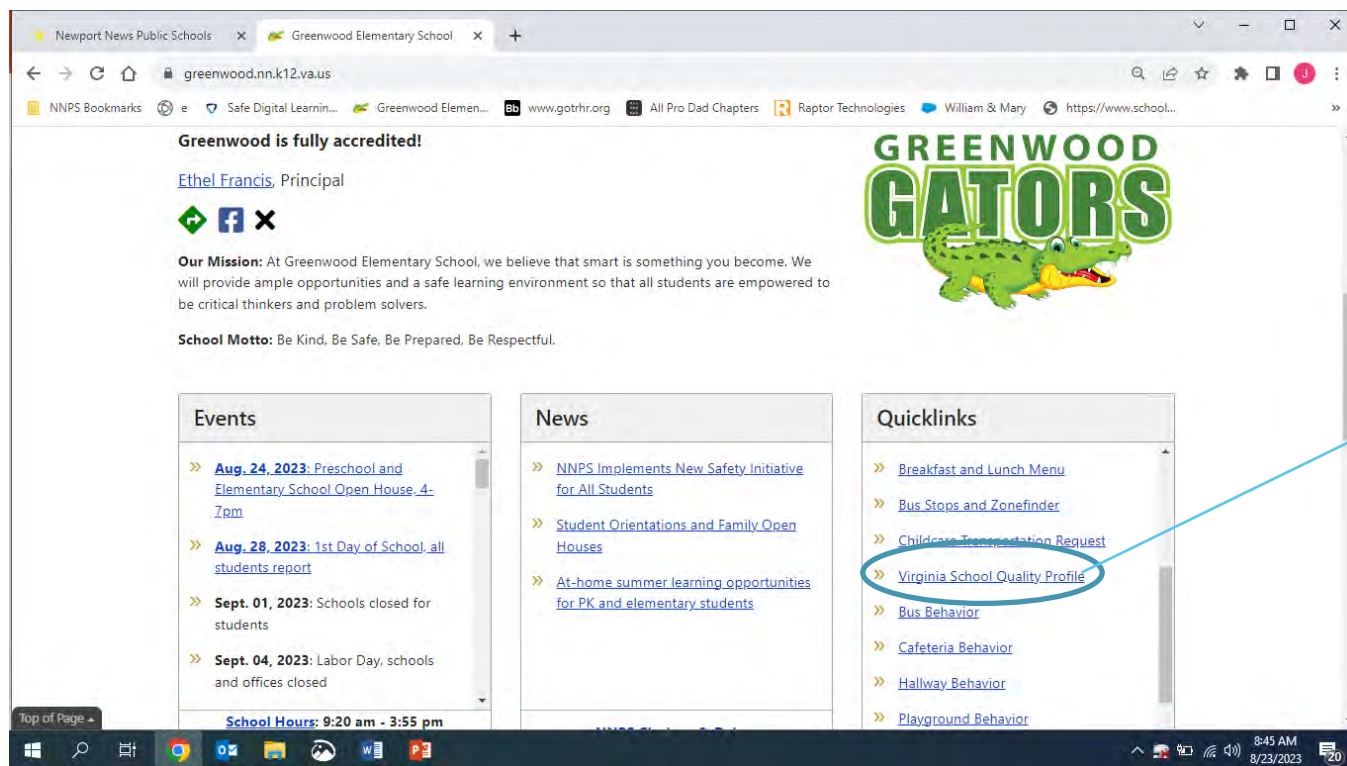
Newport News Public Schools ×
Greenwood Elementary School ×
+

greenwood.nn.k12.va.us

NNPS Bookmarks
e
Safe Digital Learnin...
Greenwood Elemen...
www.gotrhr.org
All Pro Dad Chapters
Raptor Technologies
William & Mary
https://www.school...
»

Greenwood is fully accredited!

Ethel Francis, Principal

GREENWOOD GATORS

Our Mission: At Greenwood Elementary School, we believe that smart is something you become. We will provide ample opportunities and a safe learning environment so that all students are empowered to be critical thinkers and problem solvers.

School Motto: Be Kind, Be Safe, Be Prepared, Be Respectful.

Events

» Aug. 24, 2023: Preschool and Elementary School Open House, 4-7pm

» Aug. 28, 2023: 1st Day of School, all students report

» Sept. 01, 2023: Schools closed for students

» Sept. 04, 2023: Labor Day, schools and offices closed

School Hours: 9:20 am - 3:55 pm

News

» NNPS Implements New Safety Initiative for All Students

» Student Orientations and Family Open Houses

» At-home summer learning opportunities for PK and elementary students

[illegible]

Quicklinks

» Breakfast and Lunch Menu

» Bus Stops and Zonefinder

» Childcare Transportation Request

» Virginia School Quality Profile

» Bus Behavior

» Cafeteria Behavior

» Hallway Behavior

» Playground Behavior

Top of Page

8:45 AM
8/23/2023
20